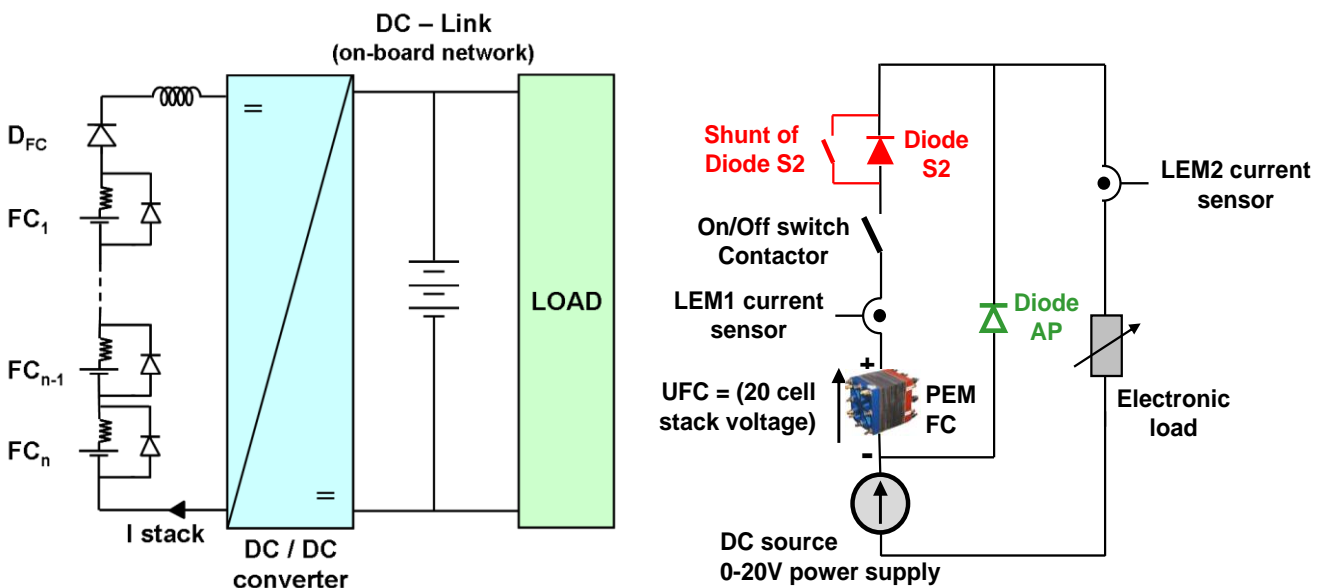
DC – Link
(on-board network)

$D_{FC}$

$FC_1$

$FC_{n-1}$

$FC_n$

=

=

LOAD

I stack

DC / DC converter

Shunt of Diode S2

Diode S2

LEM2 current sensor

On/Off switch Contactor

LEM1 current sensor

Diode AP

+

UFC = (20 cell stack voltage)

PEM FC

-

Electronic load

DC source
0-20V power supply